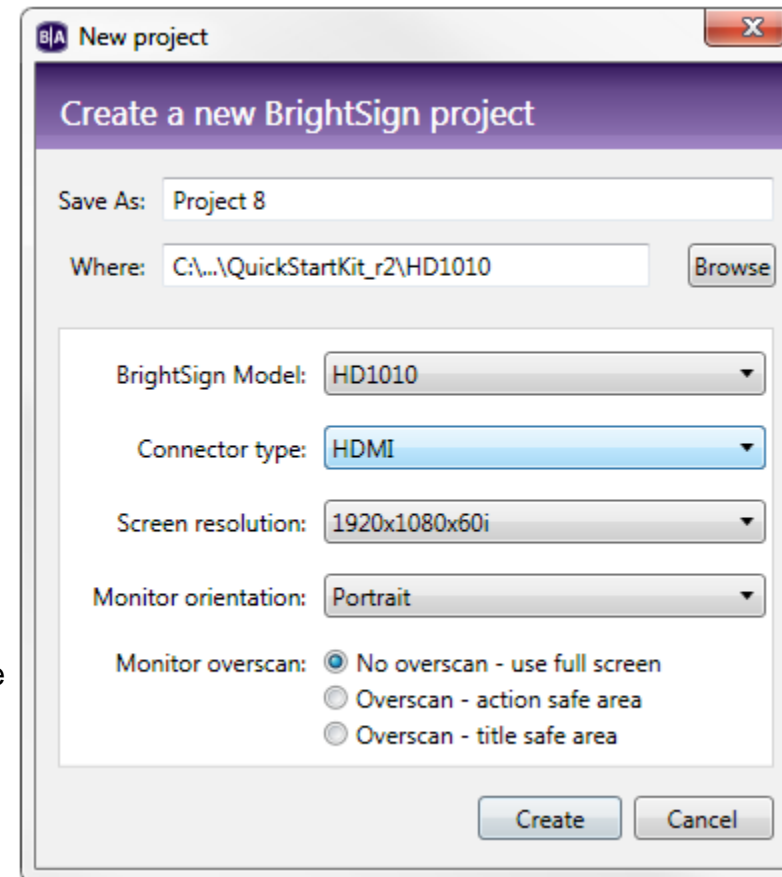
B|A New project

Create a new BrightSign project

Save As: Project 8

Where: C:\...\QuickStartKit_r2\HD1010 Browse

BrightSign Model: HD1010

Connector type: HDMI

Screen resolution: 1920x1080x60i

Monitor orientation: Portrait

Monitor overscan: No overscan - use full screen
Overscan - action safe area
Overscan - title safe area

e

Create Cancel